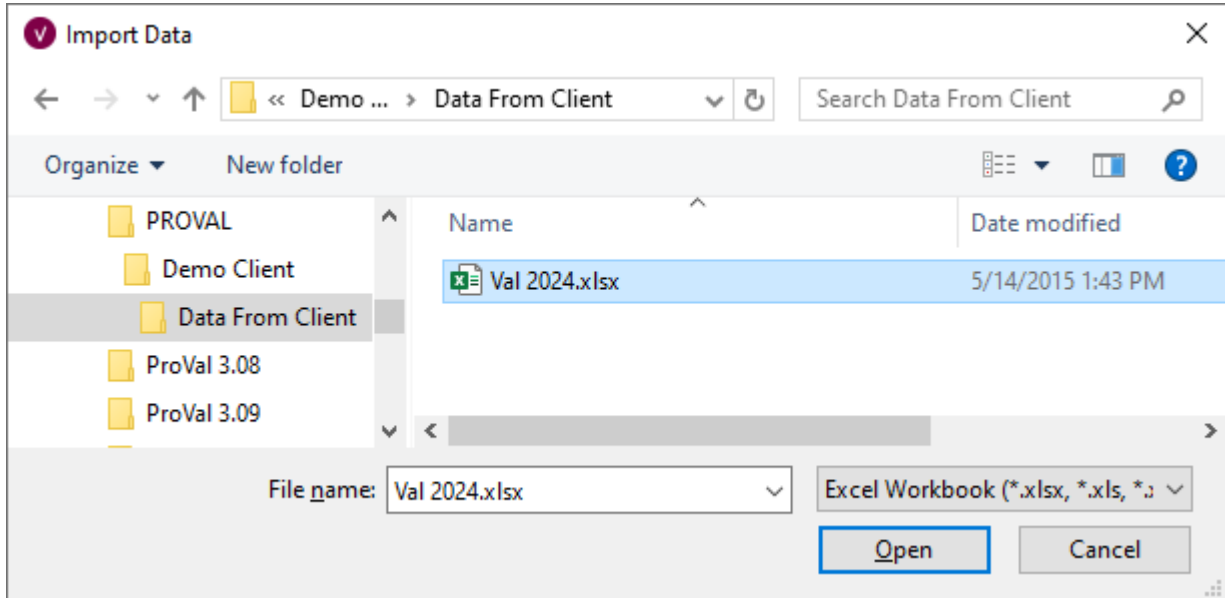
Import Data

« Demo ... › Data From Client

Search Data From Client

Organize ▾ New folder

PROVAL
Demo Client
Data From Client
ProVal 3.08
ProVal 3.09

| Name | Date modified |
|---|---|
| Val 2024.xlsx | 5/14/2015 1:43 PM |

File name: Val 2024.xlsx

Excel Workbook (*.xlsx, *.xls, *.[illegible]

Open

Cancel